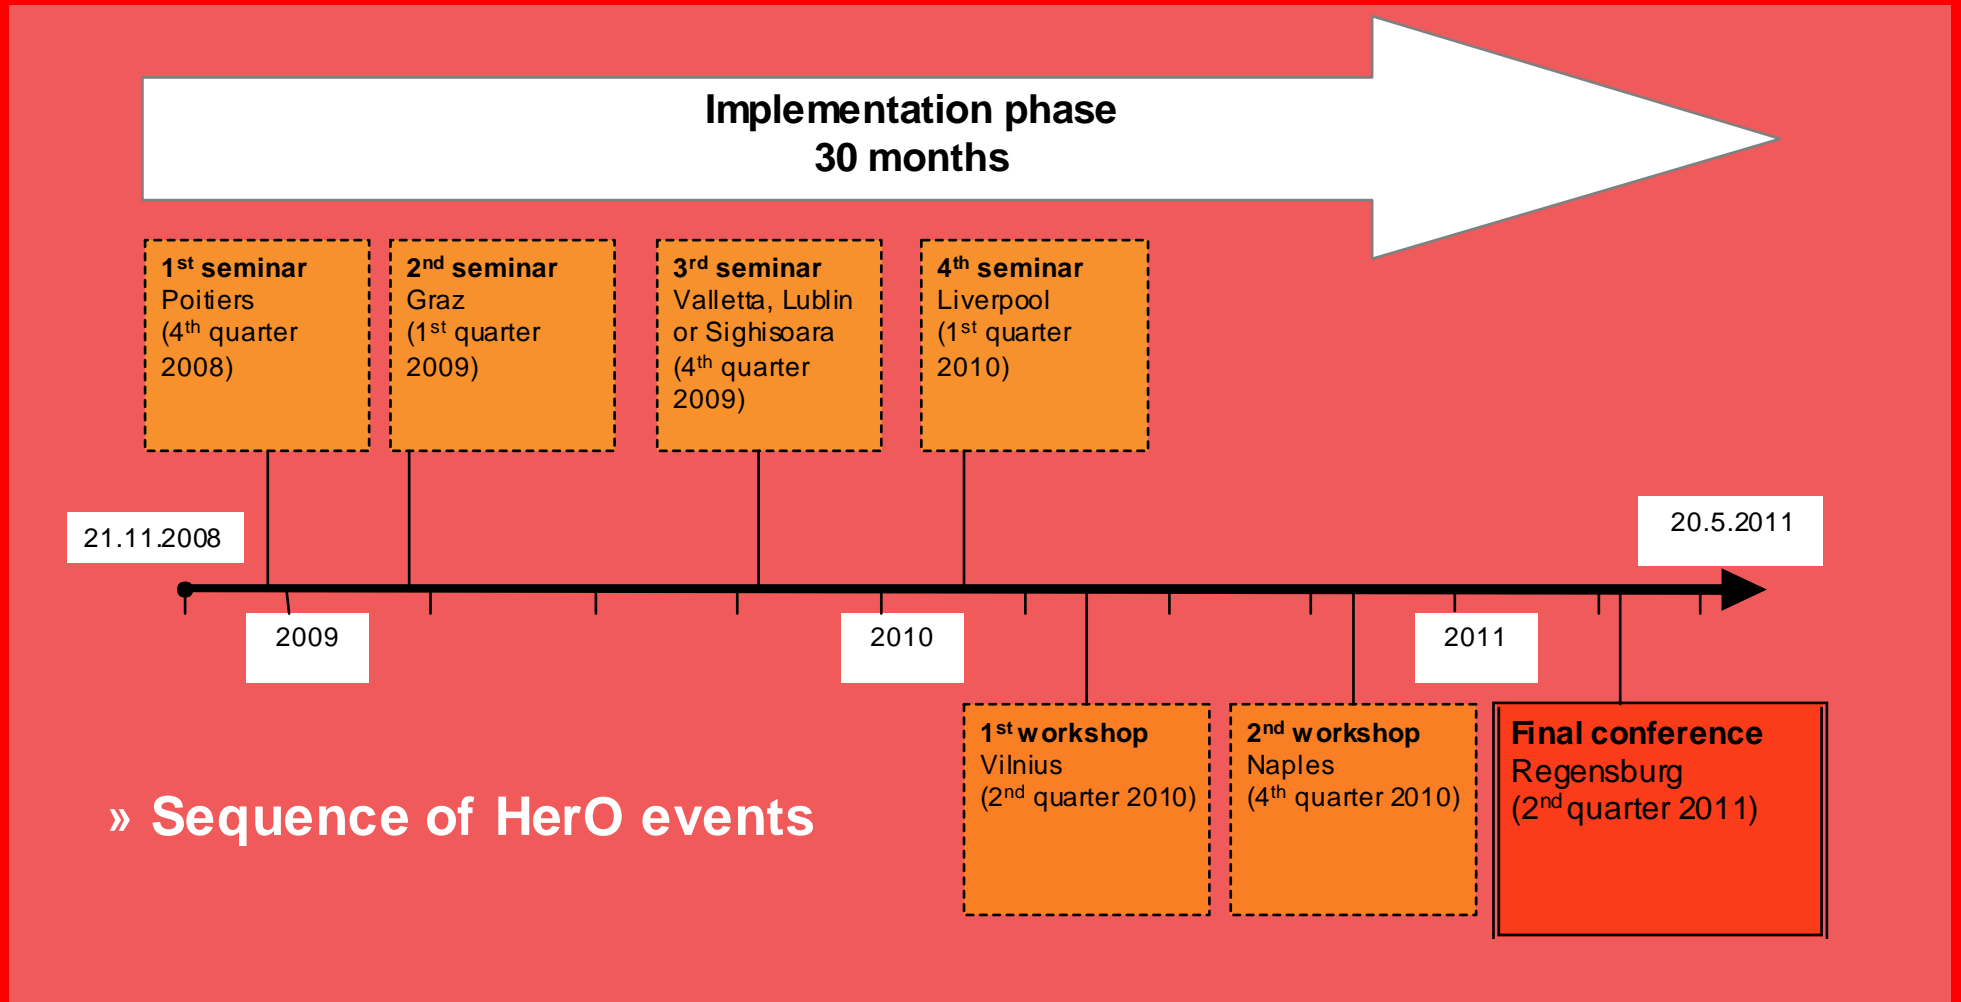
Implementation phase
30 months

1$^{st}$ seminar
Poitiers
(4$^{th}$ quarter 2008)

2$^{nd}$ seminar
Graz
(1$^{st}$ quarter 2009)

3$^{rd}$ seminar
Valletta, Lublin or Sighisoara
(4$^{th}$ quarter 2009)

4$^{th}$ seminar
Liverpool
(1$^{st}$ quarter 2010)

21.11.2008

20.5.2011

2009

2010

2011

1$^{st}$ workshop
Vilnius
(2$^{nd}$ quarter 2010)

2$^{nd}$ workshop
Naples
(4$^{th}$ quarter 2010)

Final conference
Regensburg
(2$^{nd}$ quarter 2011)

» Sequence of HerO events